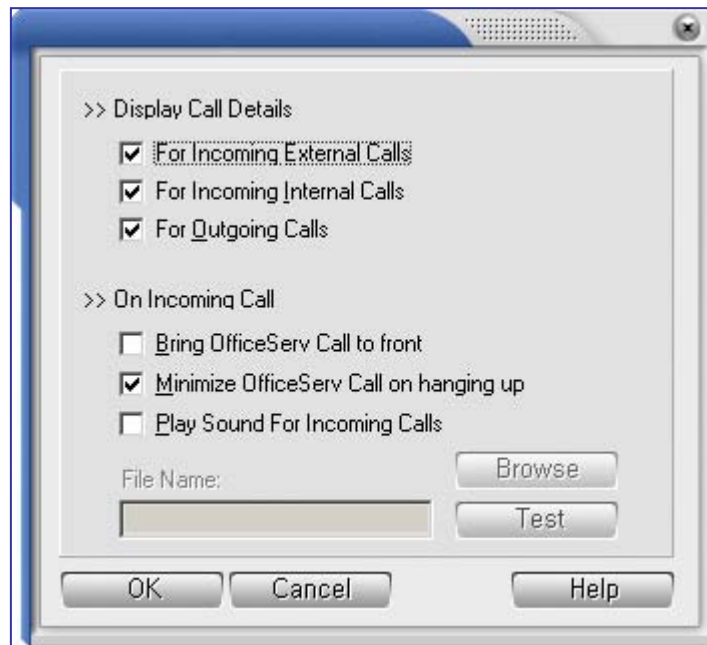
>> Display Call Details

For Incoming External Calls

For Incoming Internal Calls

For Outgoing Calls

>> On Incoming Call

Bring OfficeServ Call to front

Minimize OfficeServ Call on hanging up

Play Sound For Incoming Calls

File Name:

Browse

Test

OK

Cancel

Help